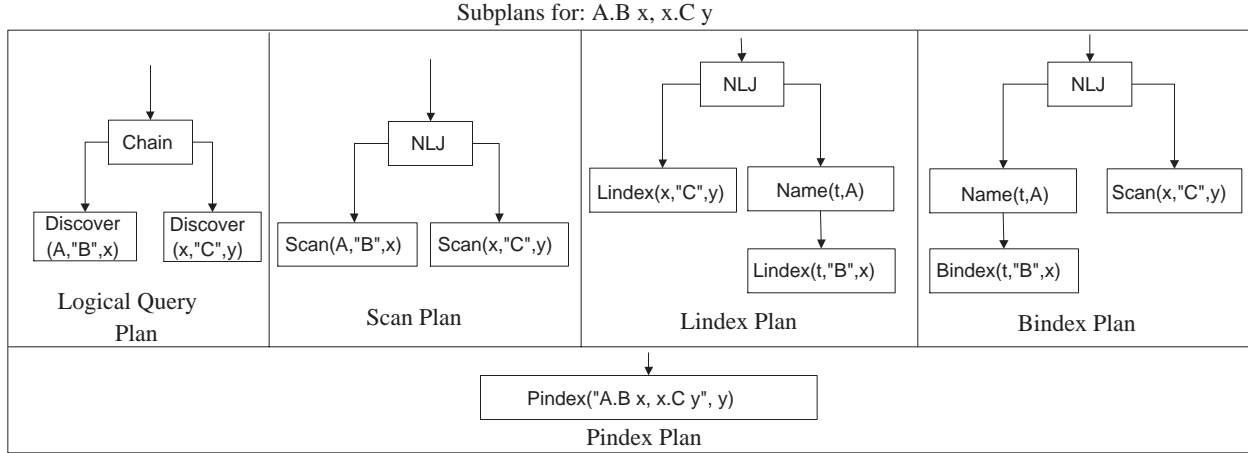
Subplans for: A.B x, x.C y

Chain

Discover (A,"B",x)

Discover (x,"C",y)

Logical Query Plan

NLJ

Scan(A,"B",x)

Scan(x,"C",y)

Scan Plan

NLJ

Lindex(x,"C",y)

Name(t,A)

Lindex(t,"B",x)

Lindex Plan

NLJ

Name(t,A)

Scan(x,"C",y)

Bindex(t,"B",x)

Bindex Plan

Pindex("A.B x, x.C y", y)

Pindex Plan